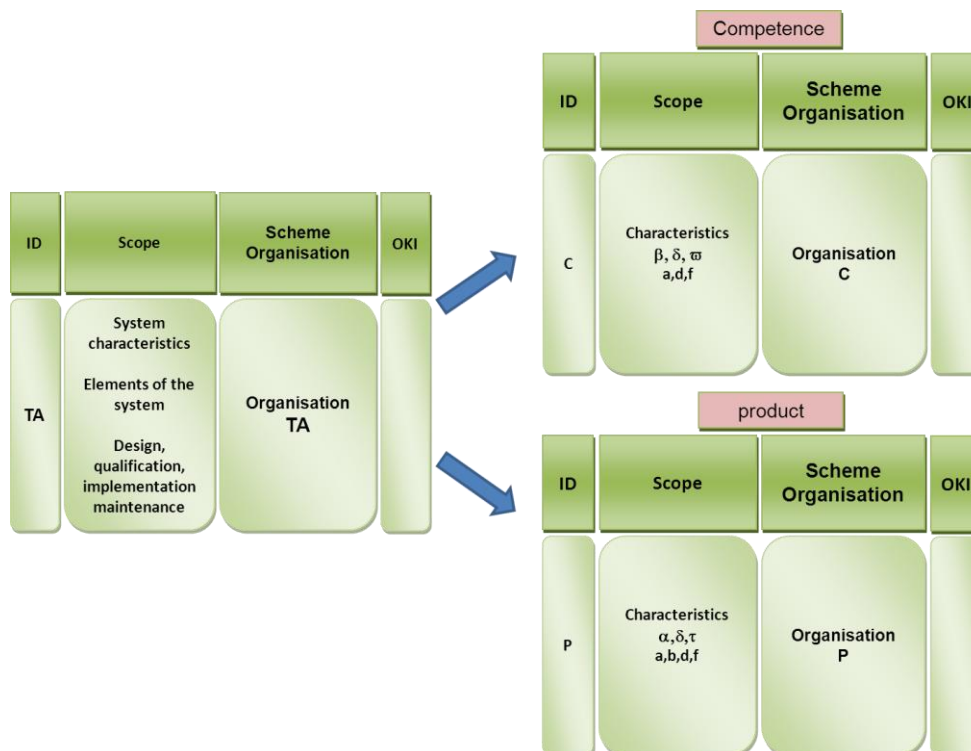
| ID | Scope | Scheme Organisation | OKI |
|---|---|---|---|
| TA | System characteristics<br><br>Elements of the system<br><br>Design, qualification, implementation maintenance | Organisation TA | |

Competence

| ID | Scope | Scheme Organisation | OKI |
|---|---|---|---|
| C | Characteristics<br>$\beta$, $\delta$, $\varpi$<br>a,d,f | Organisation C | |

product

| ID | Scope | Scheme Organisation | OKI |
|---|---|---|---|
| P | Characteristics<br>$\alpha$,$\delta$,$\tau$<br>a,b,d,f | Organisation P | |